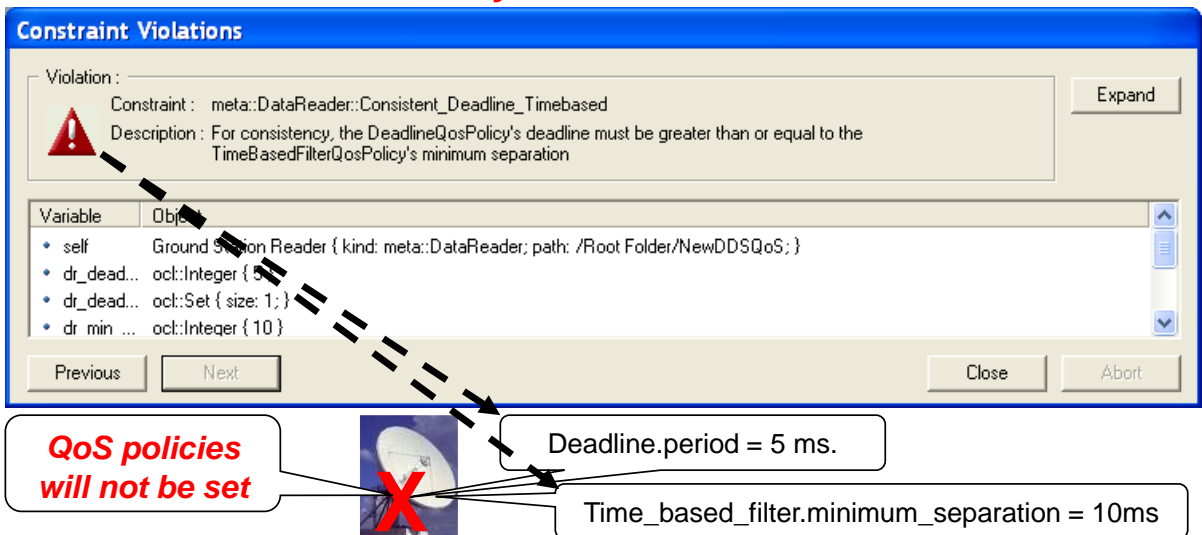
Constraint Violations

Violation :

Constraint : meta::DataReader::Consistent_Deadline_Timebased

Description : For consistency, the DeadlineQosPolicy's deadline must be greater than or equal to the TimeBasedFilterQosPolicy's minimum separation

Expand

| Variable | Object |
|---|---|
| self | Ground Station Reader { kind: meta::DataReader; path: /Root Folder/NewDDSQoS; } |
| dr_dead... | ocl::Integer { 5 } |
| dr_dead... | ocl::Set { size: 1; } |
| dr_min ... | ocl::Integer { 10 } |

Previous Next Close Abort

QoS policies will not be set

Deadline.period = 5 ms.

Time_based_filter.minimum_separation = 10ms